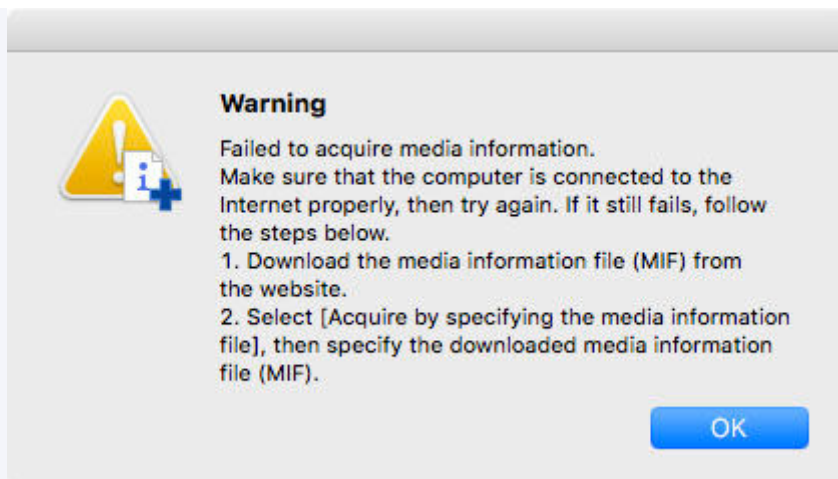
Warning

Failed to acquire media information.
Make sure that the computer is connected to the Internet properly, then try again. If it still fails, follow the steps below.
1. Download the media information file (MIF) from the website.
2. Select [Acquire by specifying the media information file], then specify the downloaded media information file (MIF).

OK